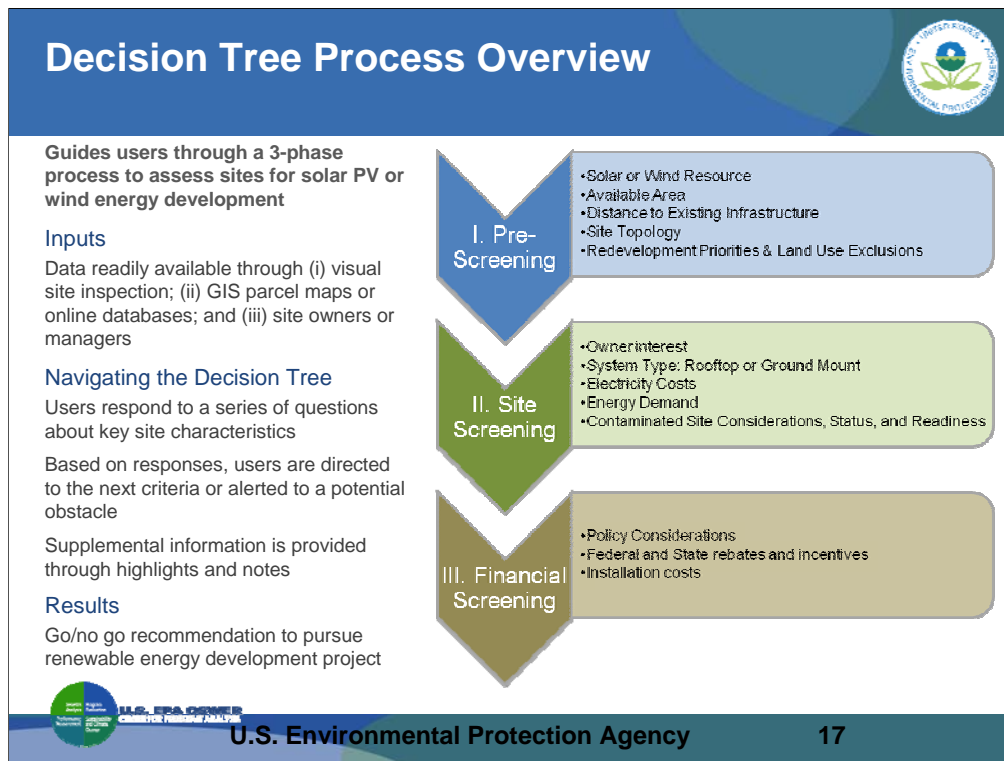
Decision Tree Process Overview

UNITED STATES ENVIRONMENTAL PROTECTION AGENCY

Guides users through a 3-phase process to assess sites for solar PV or wind energy development

Inputs

Data readily available through (i) visual site inspection; (ii) GIS parcel maps or online databases; and (iii) site owners or managers

Navigating the Decision Tree

Users respond to a series of questions about key site characteristics

Based on responses, users are directed to the next criteria or alerted to a potential obstacle

Supplemental information is provided through highlights and notes

Results

Go/no go recommendation to pursue renewable energy development project

I. Pre-Screening

•Solar or Wind Resource
•Available Area
•Distance to Existing Infrastructure
•Site Topology
•Redevelopment Priorities & Land Use Exclusions

II. Site Screening

•Owner interest
•System Type: Rooftop or Ground Mount
•Electricity Costs
•Energy Demand
•Contaminated Site Considerations, Status, and Readiness

III. Financial Screening

•Policy Considerations
•Federal and State rebates and incentives
•Installation costs

U.S. EPA OSWER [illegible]

U.S. Environmental Protection Agency 17